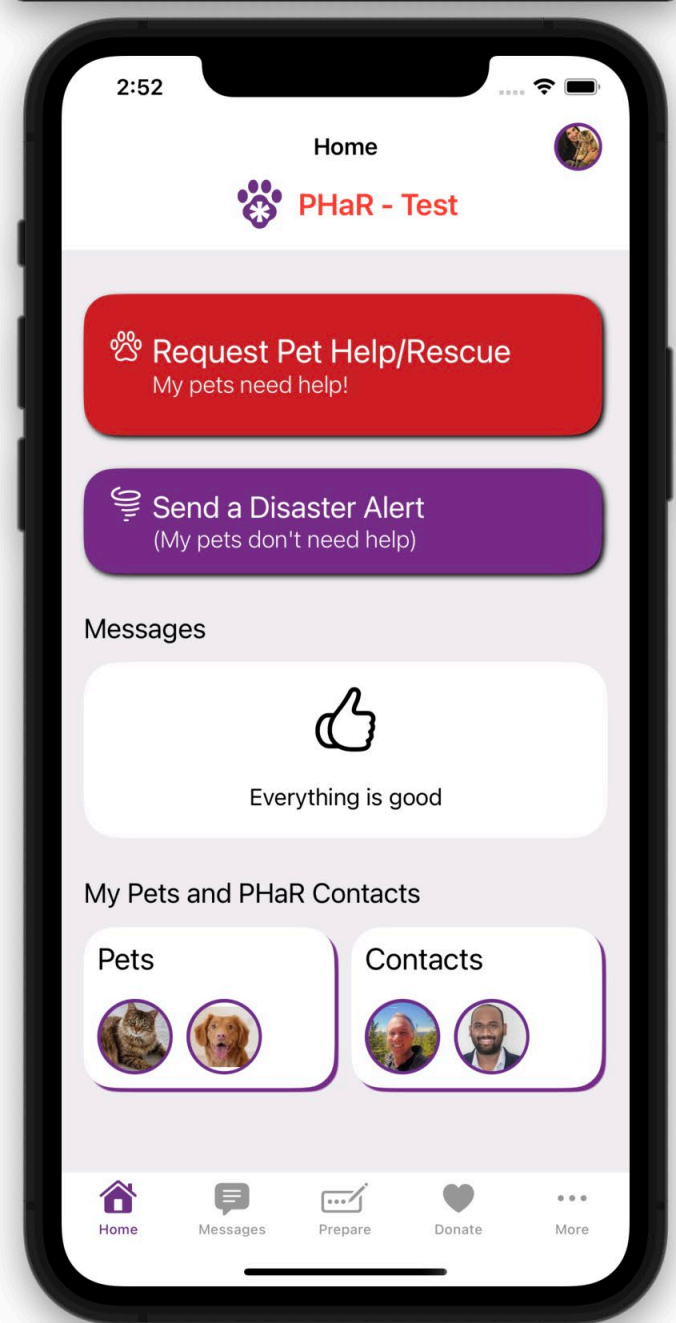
2:52

Home

PHaR - Test

Request Pet Help/Rescue
My pets need help!

Send a Disaster Alert
(My pets don't need help)

Messages

Everything is good

My Pets and PHaR Contacts

Pets

Contacts

Home
Messages
Prepare
Donate
More